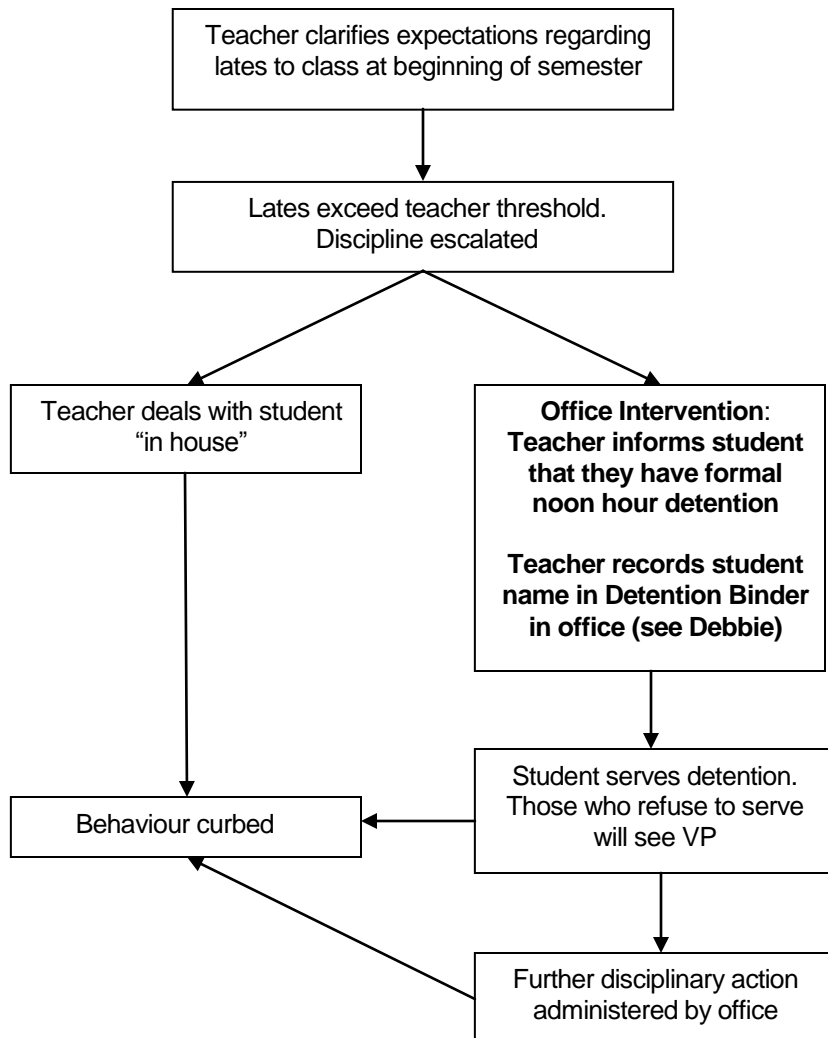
Teacher clarifies expectations regarding lates to class at beginning of semester

Lates exceed teacher threshold. Discipline escalated

Teacher deals with student "in house"

**Office Intervention**: Teacher informs student that they have formal noon hour detention

Teacher records student name in Detention Binder in office (see Debbie)

Behaviour curbed

Student serves detention. Those who refuse to serve will see VP

Further disciplinary action administered by office